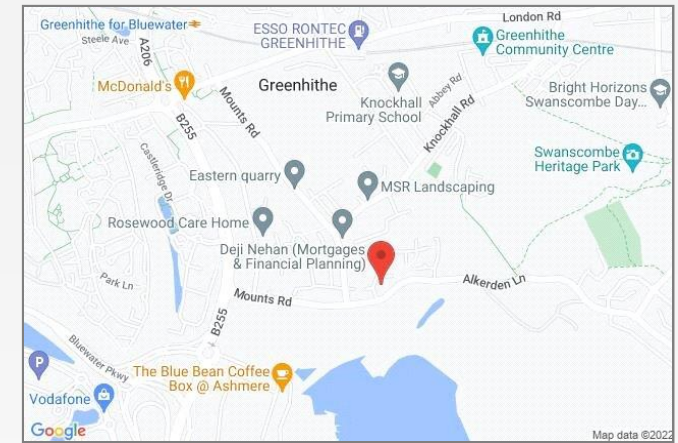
Greenhithe for Bluewater
Steele Ave
ESSO RONTEC GREENHITHE
London Rd
Greenhithe Community Centre
A206
McDonald's
Greenhithe
Mounts Rd
Knockhall Primary School
Abbey Rd
Knockhall Rd
Bright Horizons Swanscombe Day...
B255
Castleridge Dr
Eastern quarry
MSR Landscaping
Swanscombe Heritage Park
Rosewood Care Home
Deji Nehan (Mortgages & Financial Planning)
Park Ln
Mounts Rd
Alkerden Ln
B255
Bluewater Pkwy
The Blue Bean Coffee Box @ Ashmere
Vodafone
Google
Map data ©2022